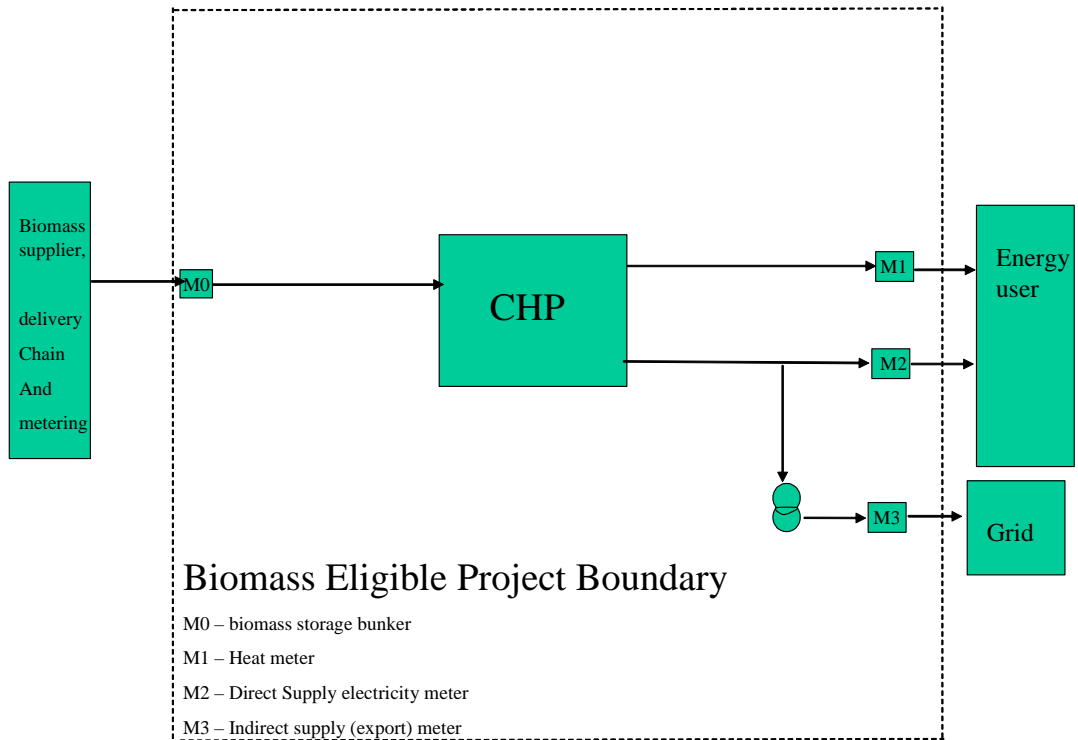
Biomass supplier,

delivery Chain And metering

M0

CHP

M1

M2

Energy user

M3

Grid

Biomass Eligible Project Boundary

M0 – biomass storage bunker

M1 – Heat meter

M2 – Direct Supply electricity meter

M3 – Indirect supply (export) meter